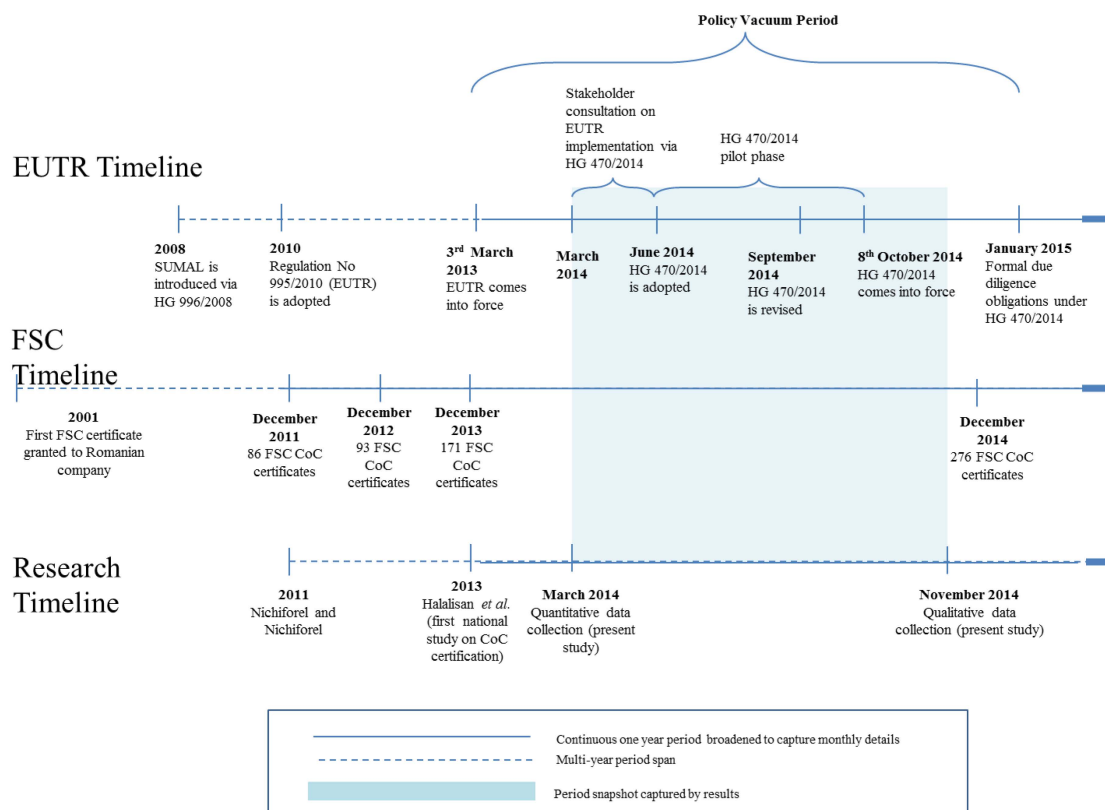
Policy Vacuum Period

Stakeholder consultation on EUTR implementation via HG 470/2014

HG 470/2014 pilot phase

EUTR Timeline

2008
SUMAL is introduced via HG 996/2008

2010
Regulation No 995/2010 (EUTR) is adopted

3rd March 2013
EUTR comes into force

March 2014

June 2014
HG 470/2014 is adopted

September 2014
HG 470/2014 is revised

8th October 2014
HG 470/2014 comes into force

January 2015
Formal due diligence obligations under HG 470/2014

FSC Timeline

2001
First FSC certificate granted to Romanian company

December 2011
86 FSC CoC certificates

December 2012
93 FSC CoC certificates

December 2013
171 FSC CoC certificates

December 2014
276 FSC CoC certificates

Research Timeline

2011
Nichiforel and Nichiforel

2013
Halalisan et al. (first national study on CoC certification)

March 2014
Quantitative data collection (present study)

November 2014
Qualitative data collection (present study)

Continuous one year period broadened to capture monthly details
Multi-year period span
Period snapshot captured by results